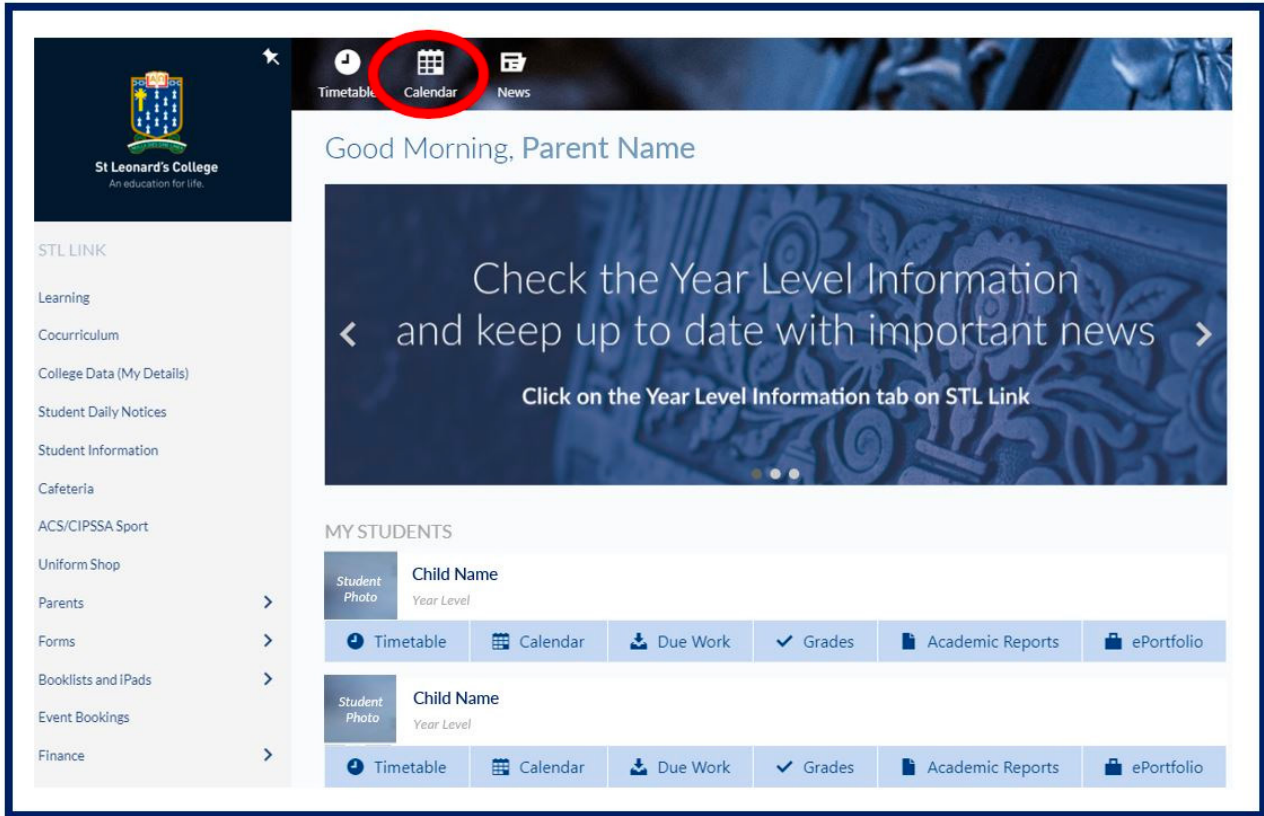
St Leonard's College
An education for life.

Timetable Calendar News

Good Morning, Parent Name

Check the Year Level Information and keep up to date with important news

Click on the Year Level Information tab on STL Link

STL LINK

Learning

Cocurriculum

College Data (My Details)

Student Daily Notices

Student Information

Cafeteria

ACS/CIPSSA Sport

Uniform Shop

Parents

Forms

Booklists and iPads

Event Bookings

Finance

MY STUDENTS

Student Photo

Child Name
Year Level

Timetable | Calendar | Due Work | Grades | Academic Reports | ePortfolio

Student Photo

Child Name
Year Level

Timetable | Calendar | Due Work | Grades | Academic Reports | ePortfolio